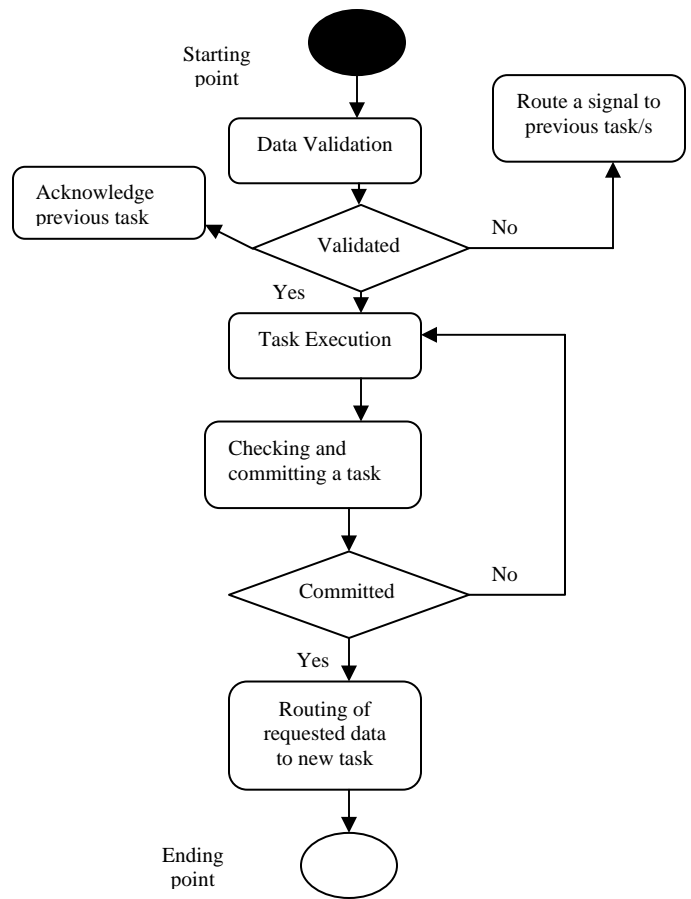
Starting point

Data Validation

Route a signal to previous task/s

Acknowledge previous task

Validated

No

Yes

Task Execution

Checking and committing a task

Committed

No

Yes

Routing of requested data to new task

Ending point